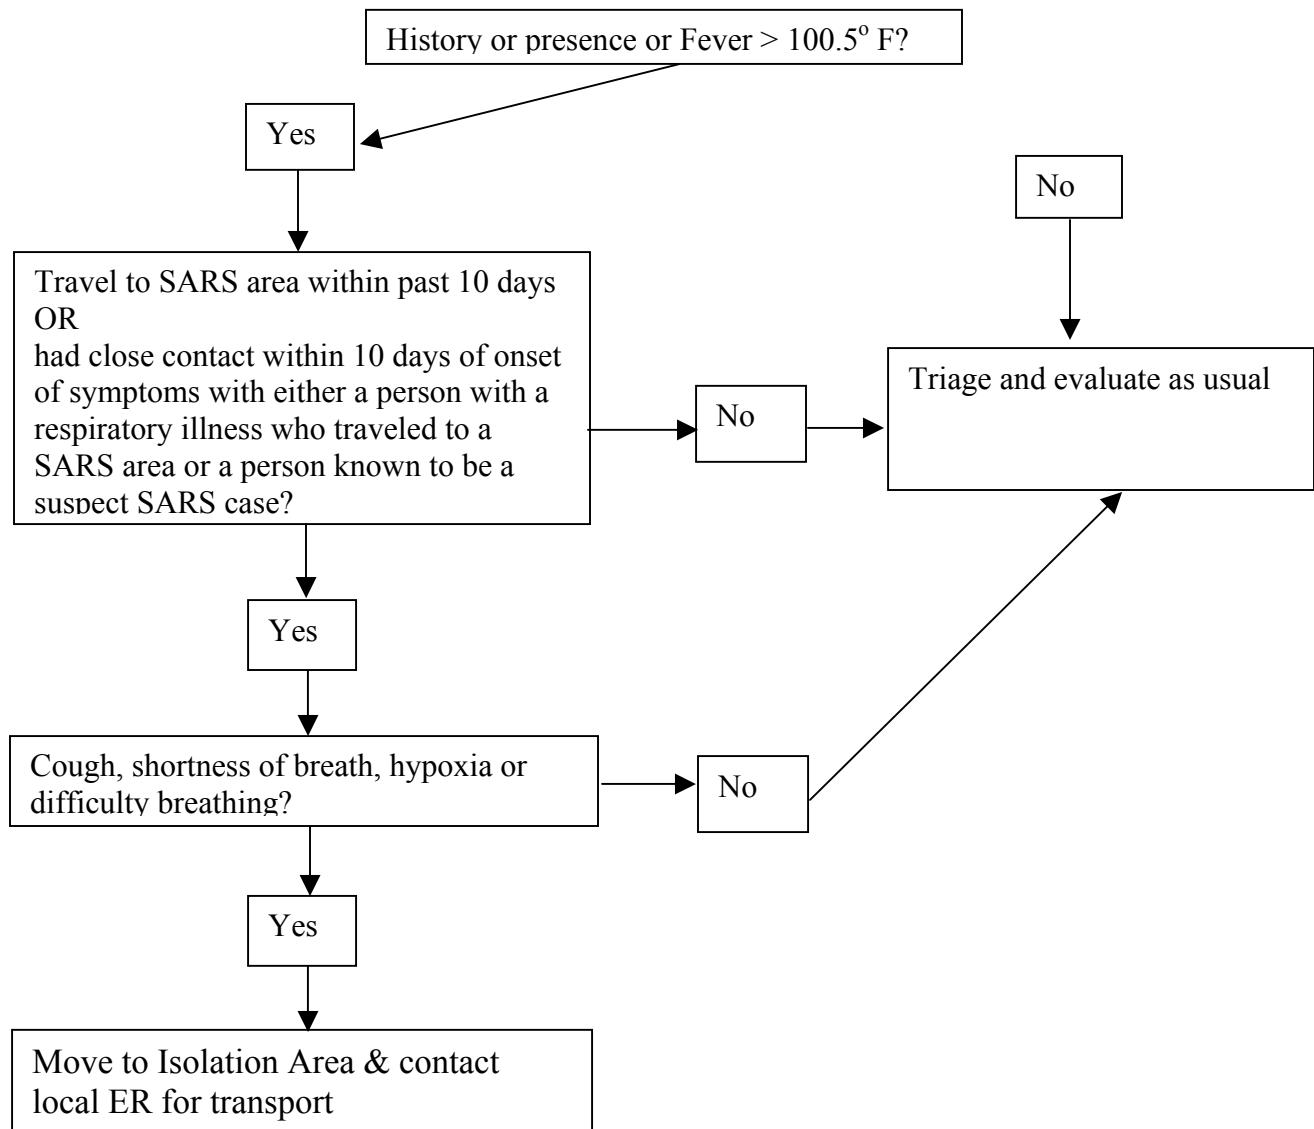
History or presence or Fever > $100.5^{o}$ F?

Yes

No

Travel to SARS area within past 10 days
OR
had close contact within 10 days of onset of symptoms with either a person with a respiratory illness who traveled to a SARS area or a person known to be a suspect SARS case?

No

Triage and evaluate as usual

Yes

Cough, shortness of breath, hypoxia or difficulty breathing?

No

Yes

Move to Isolation Area & contact local ER for transport